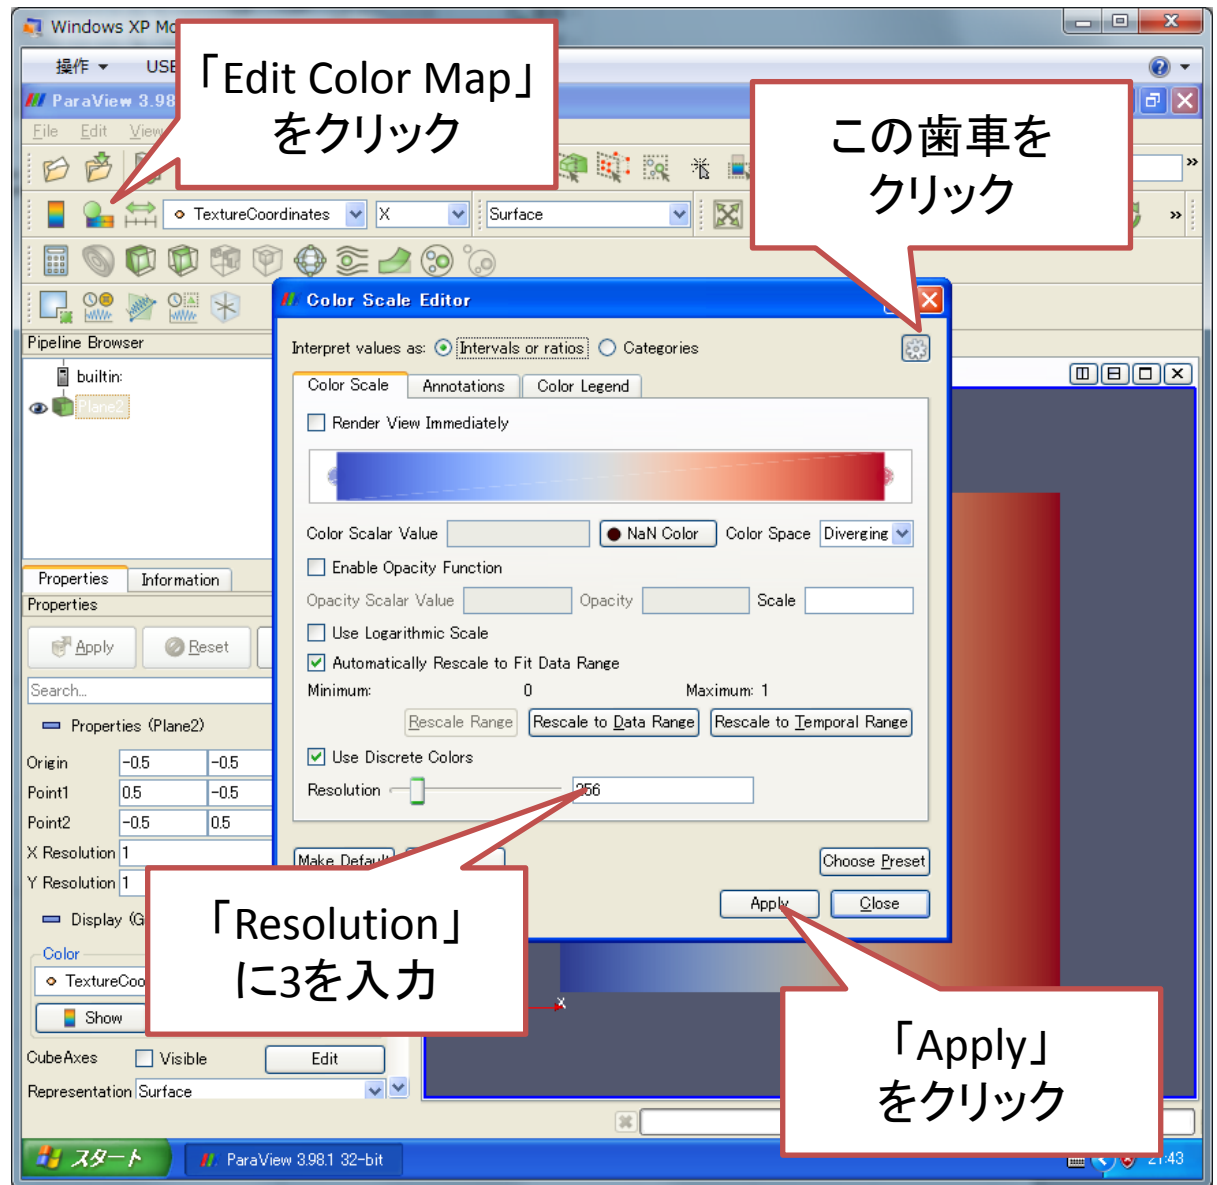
Windows XP Mo

操作 USE

ParaView 3.98

File Edit View

「Edit Color Map」をクリック

この歯車をクリック

TextureCoordinates X Surface

Pipeline Browser

builtin:

Plane2

Properties Information

Properties

Apply Reset

Search...

Properties (Plane2)

Origin -0.5 -0.5

Point1 0.5 -0.5

Point2 -0.5 0.5

X Resolution 1

Y Resolution 1

Display (G

Color

TextureCoo

Show

CubeAxes Visible Edit

Representation Surface

Color Scale Editor

Interpret values as: Intervals or ratios Categories

Color Scale Annotations Color Legend

Render View Immediately

Color Scalar Value NaN Color Color Space Diverging

Enable Opacity Function

Opacity Scalar Value Opacity Scale

Use Logarithmic Scale

Automatically Rescale to Fit Data Range

Minimum: 0 Maximum: 1

Rescale Range Rescale to Data Range Rescale to Temporal Range

Use Discrete Colors

Resolution 256

Make Default

Choose Preset

Apply Close

「Resolution」に3を入力

「Apply」をクリック

スタート ParaView 3.98.1 32-bit 21:43